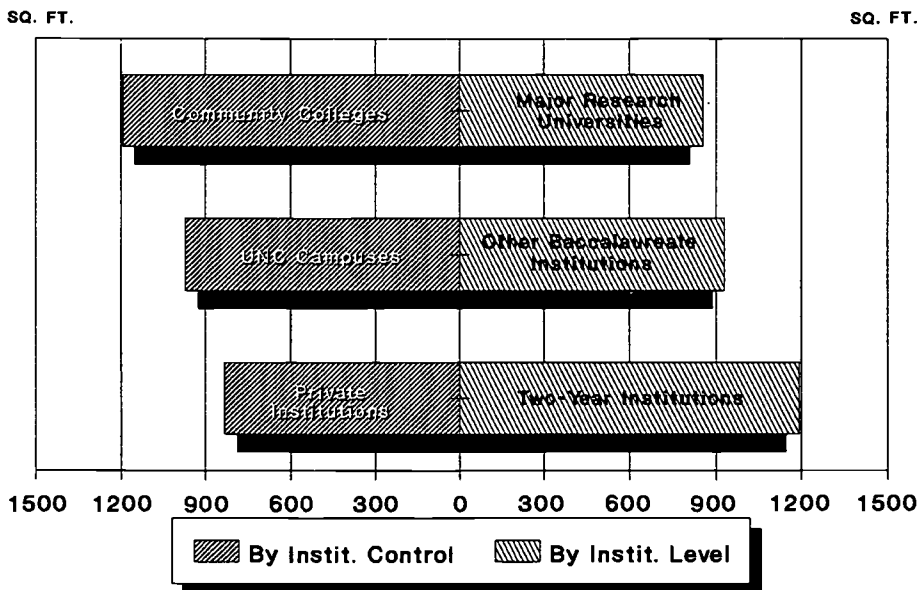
SQ. FT.

SQ. FT.

Community Colleges

Major Research Universities

UNC Campuses

Other Baccalaureate Institutions

Private Institutions

Two-Year Institutions

1500 1200 900 600 300 0 300 600 900 1200 1500

By Instit. Control

By Instit. Level